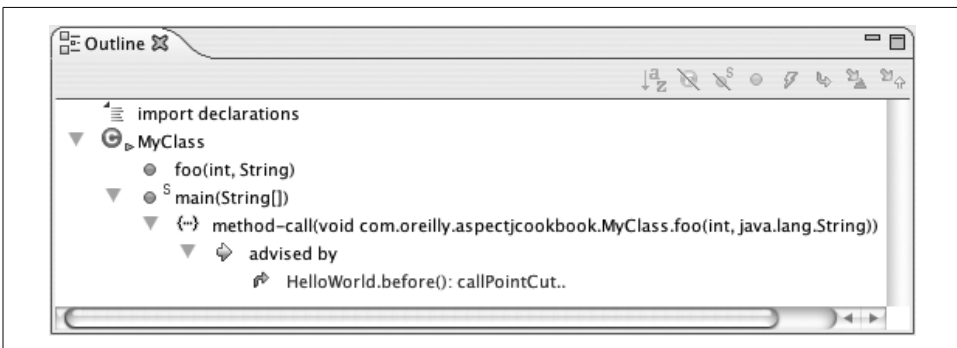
Outline

import declarations

MyClass

foo(int, String)

S main(String[])

method-call(void com.oreilly.aspectjcookbook.MyClass.foo(int, java.lang.String))

advised by

HelloWorld.before(): callPointCut..